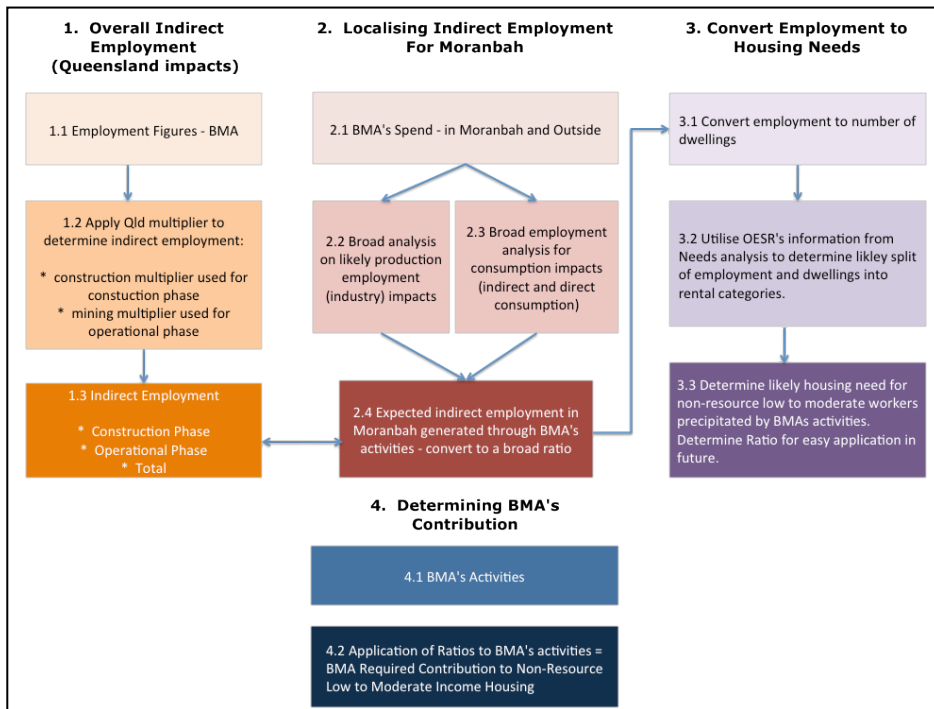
1. Overall Indirect Employment (Queensland impacts)

1.1 Employment Figures - BMA

1.2 Apply Qld multiplier to determine indirect employment:

* construction multiplier used for constuction phase
* mining multiplier used for operational phase

1.3 Indirect Employment

* Construction Phase
* Operational Phase
* Total

2. Localising Indirect Employment For Moranbah

2.1 BMA's Spend - in Moranbah and Outside

2.2 Broad analysis on likely production employment (industry) impacts

2.3 Broad employment analysis for consumption impacts (indirect and direct consumption)

2.4 Expected indirect employment in Moranbah generated through BMA's activities - convert to a broad ratio

3. Convert Employment to Housing Needs

3.1 Convert employment to number of dwellings

3.2 Utilise OESR's information from Needs analysis to determine likley split of employment and dwellings into rental categories.

3.3 Determine likely housing need for non-resource low to moderate workers precipitated by BMAs activities. Determine Ratio for easy application in future.

4. Determining BMA's Contribution

4.1 BMA's Activities

4.2 Application of Ratios to BMA's activities = BMA Required Contribution to Non-Resource Low to Moderate Income Housing